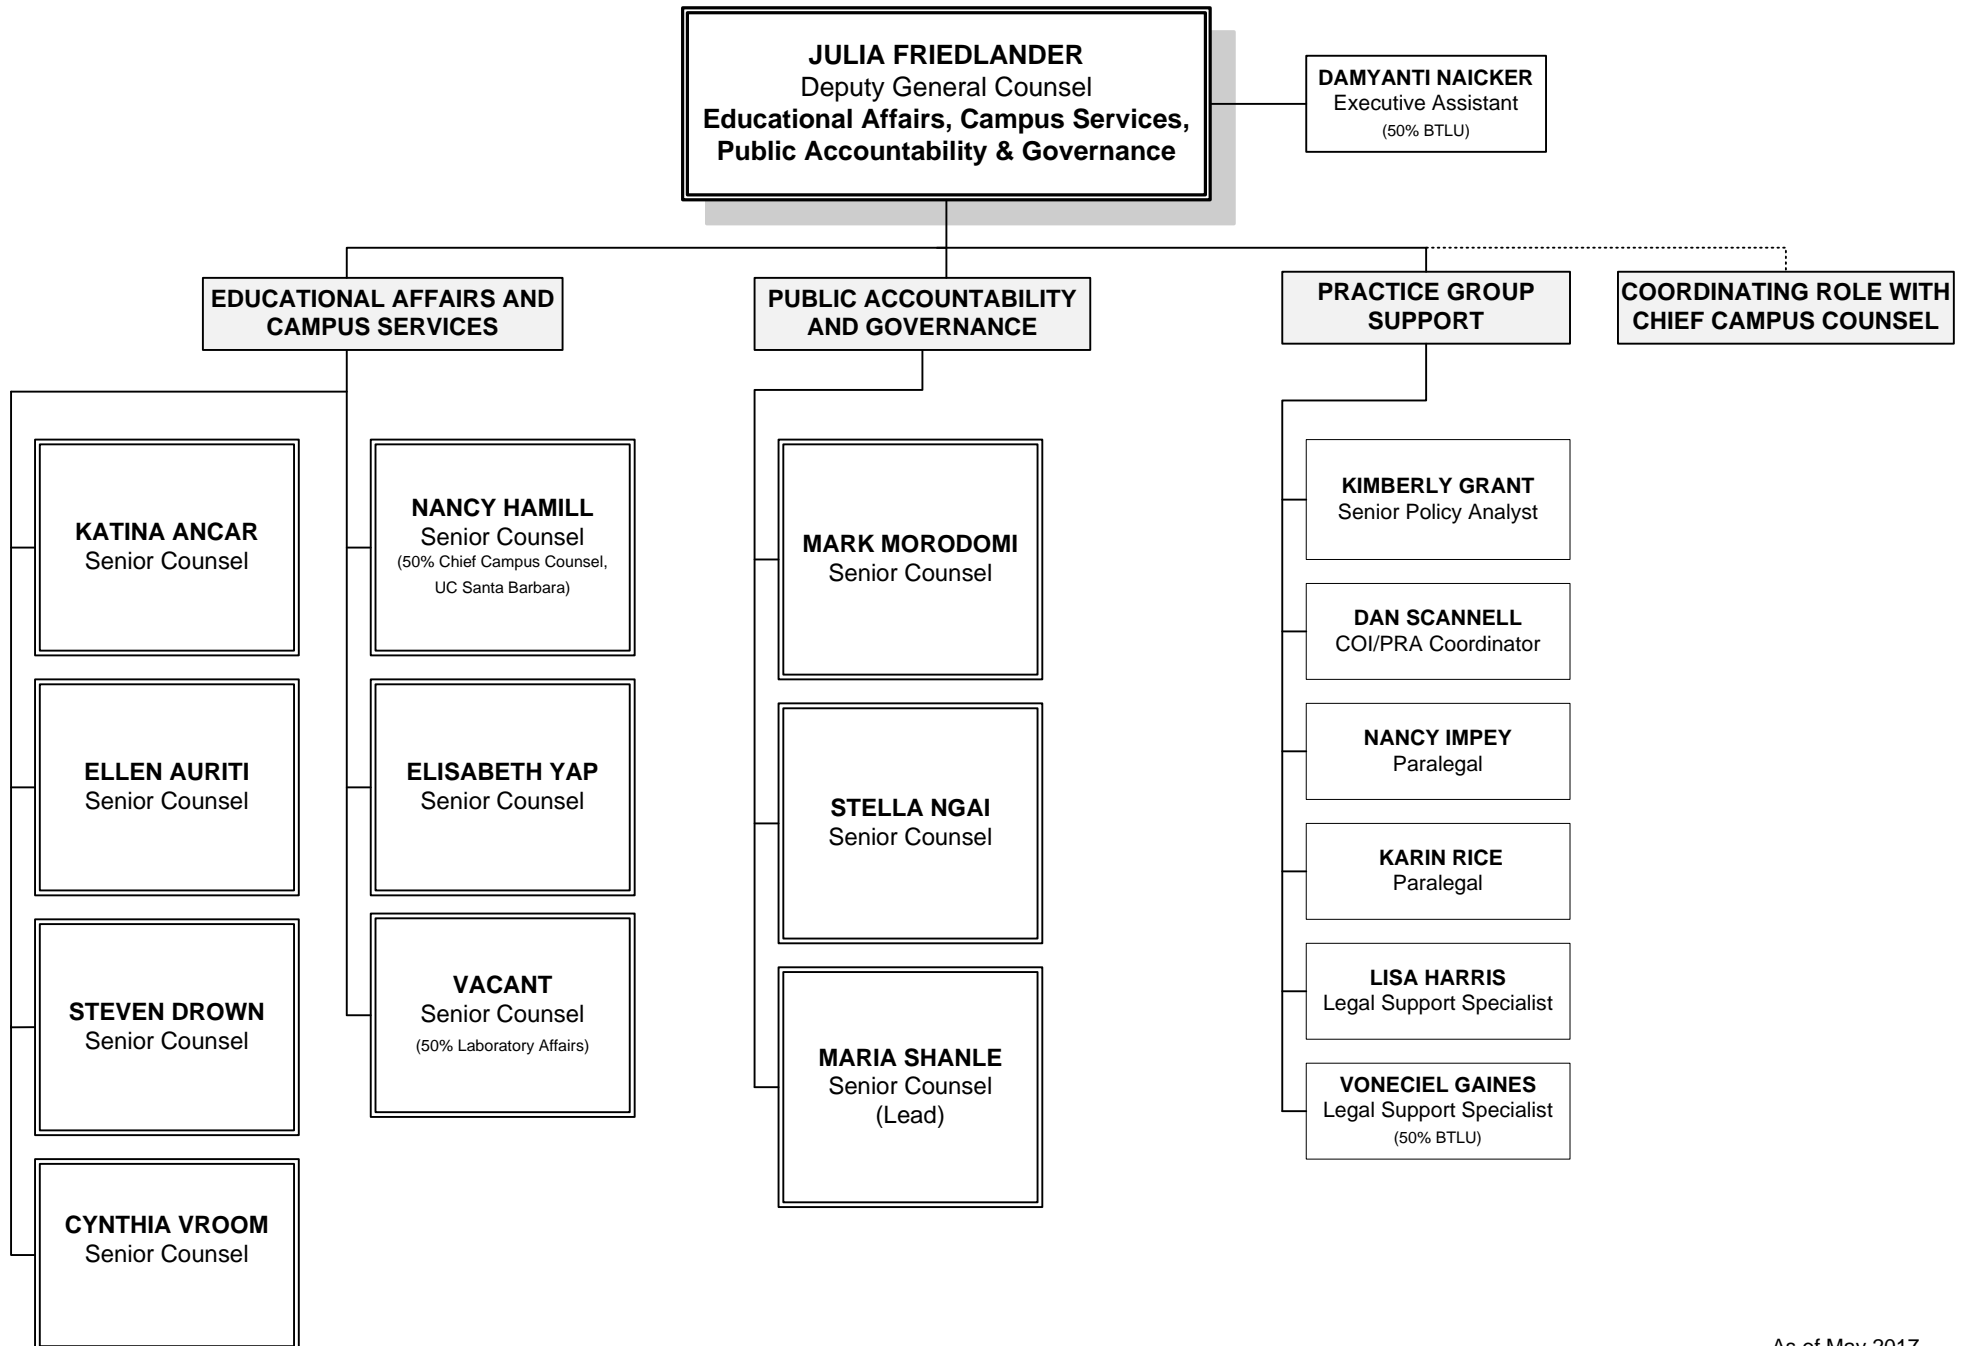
JULIA FRIEDLANDER
Deputy General Counsel
Educational Affairs, Campus Services, Public Accountability & Governance

DAMYANTI NAICKER
Executive Assistant
(50% BTLU)

EDUCATIONAL AFFAIRS AND CAMPUS SERVICES

PUBLIC ACCOUNTABILITY AND GOVERNANCE

PRACTICE GROUP SUPPORT

COORDINATING ROLE WITH CHIEF CAMPUS COUNSEL

KATINA ANCAR
Senior Counsel

ELLEN AURITI
Senior Counsel

STEVEN DROWN
Senior Counsel

CYNTHIA VROOM
Senior Counsel

NANCY HAMILL
Senior Counsel
(50% Chief Campus Counsel, UC Santa Barbara)

ELISABETH YAP
Senior Counsel

VACANT
Senior Counsel
(50% Laboratory Affairs)

MARK MORODOMI
Senior Counsel

STELLA NGAI
Senior Counsel

MARIA SHANLE
Senior Counsel
(Lead)

KIMBERLY GRANT
Senior Policy Analyst

DAN SCANNELL
COI/PRA Coordinator

NANCY IMPEY
Paralegal

KARIN RICE
Paralegal

LISA HARRIS
Legal Support Specialist

VONECIEL GAINES
Legal Support Specialist
(50% BTLU)

As of May 2017